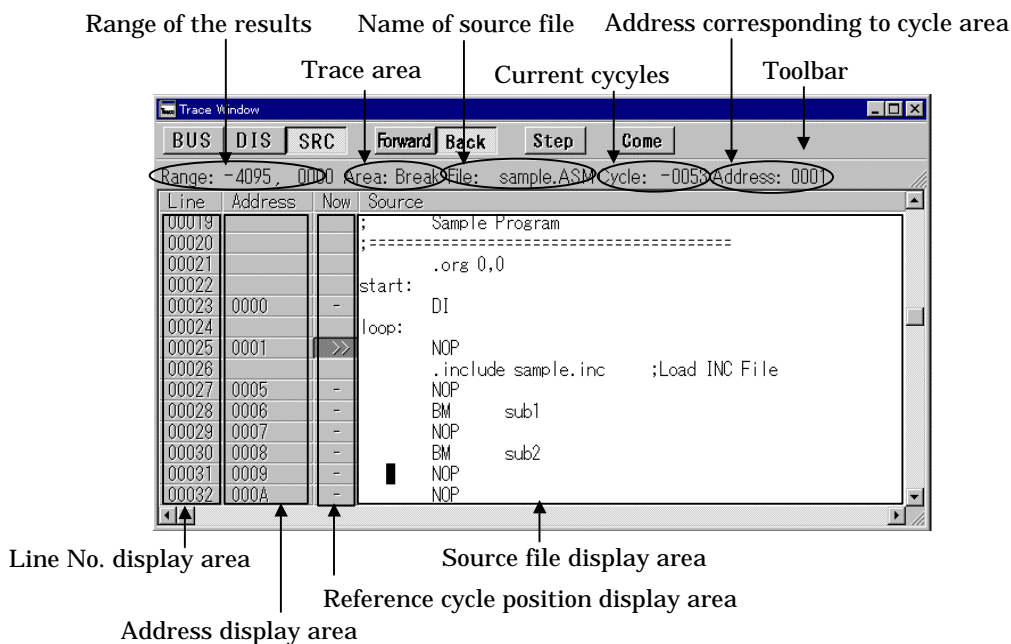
Range of the results

Name of source file

Address corresponding to cycle area

Trace area

Current cycyles

Toolbar

Trace Window

BUS DIS SRC Forward Back Step Come

Range: -4095, 0000 Area: Break File: sample.ASM Cycle: -0053 Address: 0001

| Line | Address | Now | Source |
|---|---|---|---|
| 00019 | | | ; Sample Program |
| 00020 | | | ;====================================== |
| 00021 | | | .org 0,0 |
| 00022 | | | start: |
| 00023 | 0000 | - | DI |
| 00024 | | | loop: |
| 00025 | 0001 | >> | NOP |
| 00026 | | | .include sample.inc ;Load INC File |
| 00027 | 0005 | - | NOP |
| 00028 | 0006 | - | BM sub1 |
| 00029 | 0007 | - | NOP |
| 00030 | 0008 | - | BM sub2 |
| 00031 | 0009 | - | NOP |
| 00032 | 000A | - | NOP |

Line No. display area

Source file display area

Reference cycle position display area

Address display area